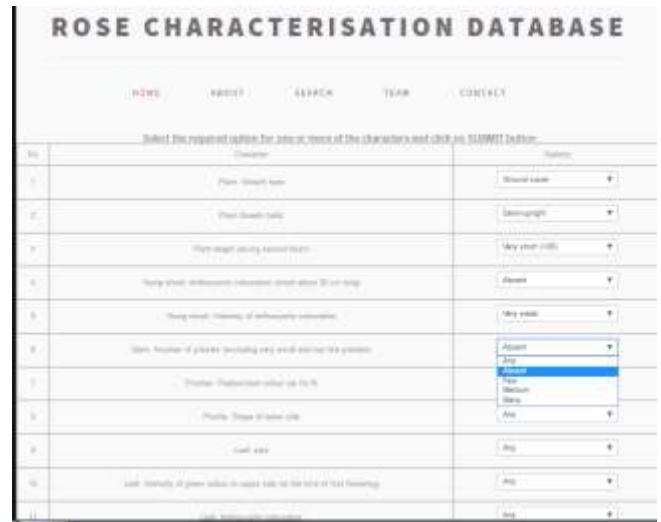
ROSE CHARACTERISATION DATABASE

HOME ABOUT SEARCH TEAM CONTACT

Select the required option for one or more of the characters and click on SUBMIT button:

| No. | Character | Option |
|---|---|---|
| 1 | Plant: Growth type | Ground cover |
| 2 | Plant: Growth habit | Semi-upright |
| 3 | Plant height (during second bloom) | Very short (<30) |
| 4 | Young shoot: Anthocyanin colouration (shoot about 20 cm long) | Absent |
| 5 | Young shoot: Intensity of anthocyanin colouration | Very weak |
| 6 | Stem: Number of prickles (excluding very small and hair like prickles) | Absent<br>Any<br>Absent<br>Few<br>Medium<br>Many |
| 7 | Prickles: Predominant colour (as RHS) | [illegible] |
| 8 | Prickles: Shape of lower side | Any |
| 9 | Leaf: size | Any |
| 10 | Leaf: Intensity of green colour on upper side (at the time of first flowering) | Any |
| 11 | Leaf: Anthocyanin colouration | Any |